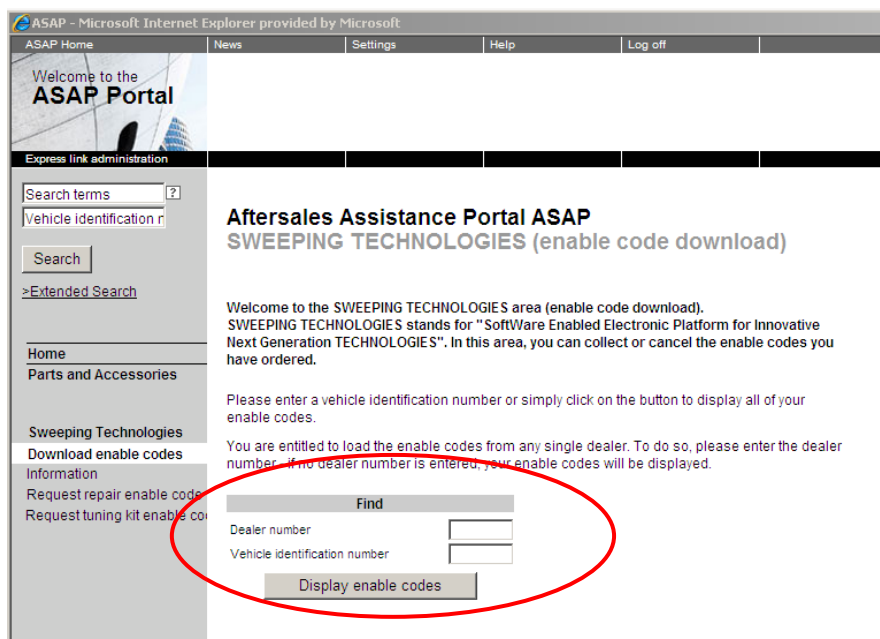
ASAP - Microsoft Internet Explorer provided by Microsoft

ASAP Home
News
Settings
Help
Log off

Welcome to the
ASAP Portal

Express link administration

Search terms ?
Vehicle identification n

Search

>Extended Search

Home
Parts and Accessories

Sweeping Technologies
Download enable codes
Information
Request repair enable code
Request tuning kit enable co

Aftersales Assistance Portal ASAP
SWEEPING TECHNOLOGIES (enable code download)

Welcome to the SWEEPING TECHNOLOGIES area (enable code download). SWEEPING TECHNOLOGIES stands for "SoftWare Enabled Electronic Platform for Innovative Next Generation TECHNOLOGIES". In this area, you can collect or cancel the enable codes you have ordered.

Please enter a vehicle identification number or simply click on the button to display all of your enable codes.

You are entitled to load the enable codes from any single dealer. To do so, please enter the dealer number - if no dealer number is entered, your enable codes will be displayed.

Find
Dealer number
Vehicle identification number

Display enable codes